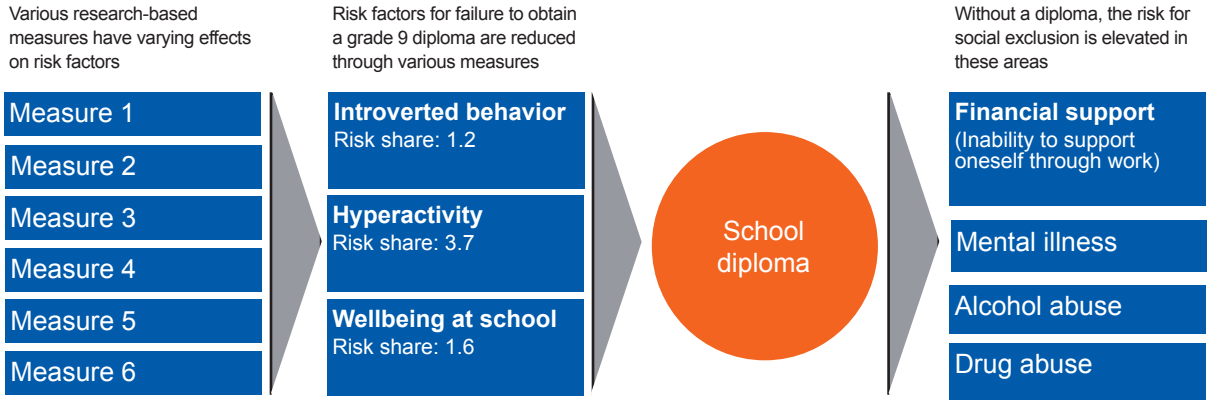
Various research-based measures have varying effects on risk factors

Measure 1

Measure 2

Measure 3

Measure 4

Measure 5

Measure 6

Risk factors for failure to obtain a grade 9 diploma are reduced through various measures

Introverted behavior
Risk share: 1.2

Hyperactivity
Risk share: 3.7

Wellbeing at school
Risk share: 1.6

School diploma

Without a diploma, the risk for social exclusion is elevated in these areas

Financial support
(Inability to support oneself through work)

Mental illness

Alcohol abuse

Drug abuse